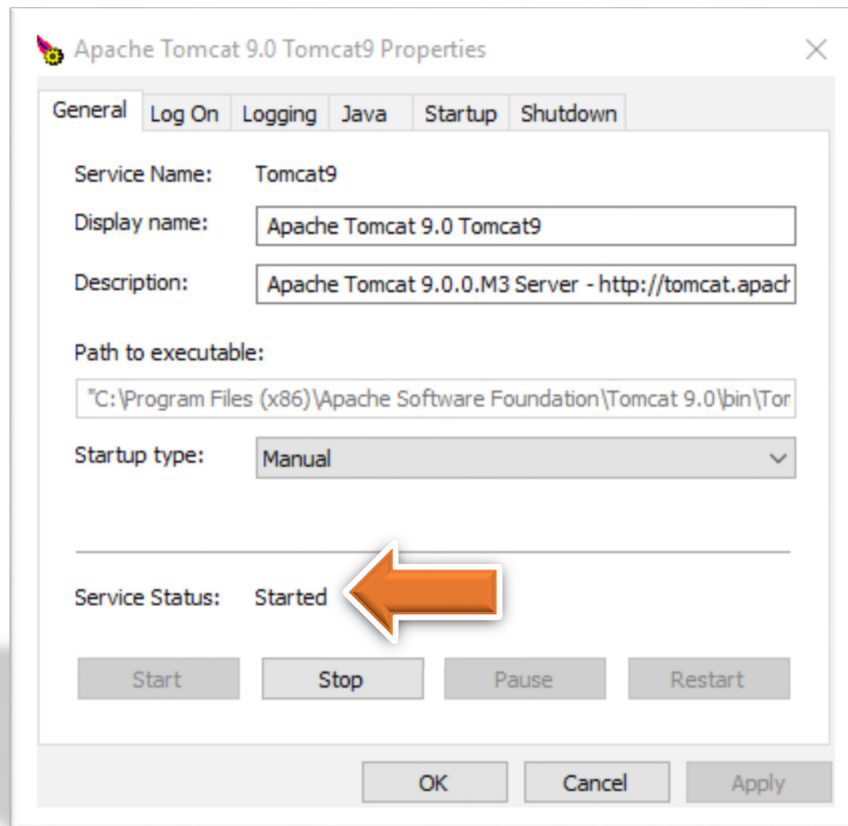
Apache Tomcat 9.0 Tomcat9 Properties

General | Log On | Logging | Java | Startup | Shutdown

Service Name: Tomcat9

Display name: Apache Tomcat 9.0 Tomcat9

Description: Apache Tomcat 9.0.0.M3 Server - http://tomcat.apach

Path to executable:

"C:\Program Files (x86)\Apache Software Foundation\Tomcat 9.0\bin\Tor

Startup type: Manual

Service Status: Started

Start | Stop | Pause | Restart

OK | Cancel | Apply